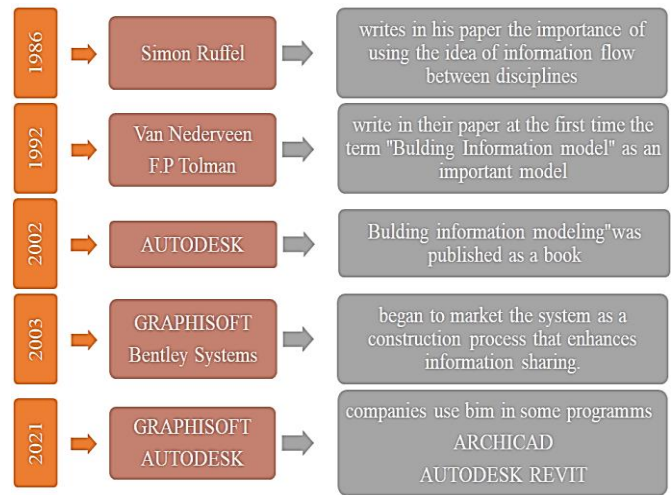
1986

Simon Ruffel

writes in his paper the importance of using the idea of information flow between disciplines

1992

Van Nederveen
F.P Tolman

write in their paper at the first time the term "Bulding Information model" as an important model

2002

AUTODESK

Bulding information modeling"was published as a book

2003

GRAPHISOFT
Bentley Systems

began to market the system as a construction process that enhances information sharing.

2021

GRAPHISOFT
AUTODESK

companies use bim in some programms
ARCHICAD
AUTODESK REVIT